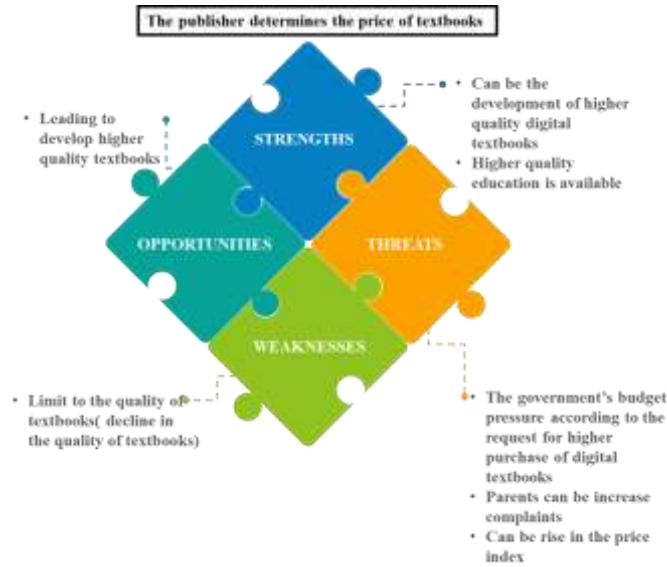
The publisher determines the price of textbooks

• Leading to develop higher quality textbooks

STRENGTHS

• Can be the development of higher quality digital textbooks
• Higher quality education is available

OPPORTUNITIES

THREATS

WEAKNESSES

• Limit to the quality of textbooks( decline in the quality of textbooks)

• The government's budget pressure according to the request for higher purchase of digital textbooks
• Parents can be increase complaints
• Can be rise in the price index